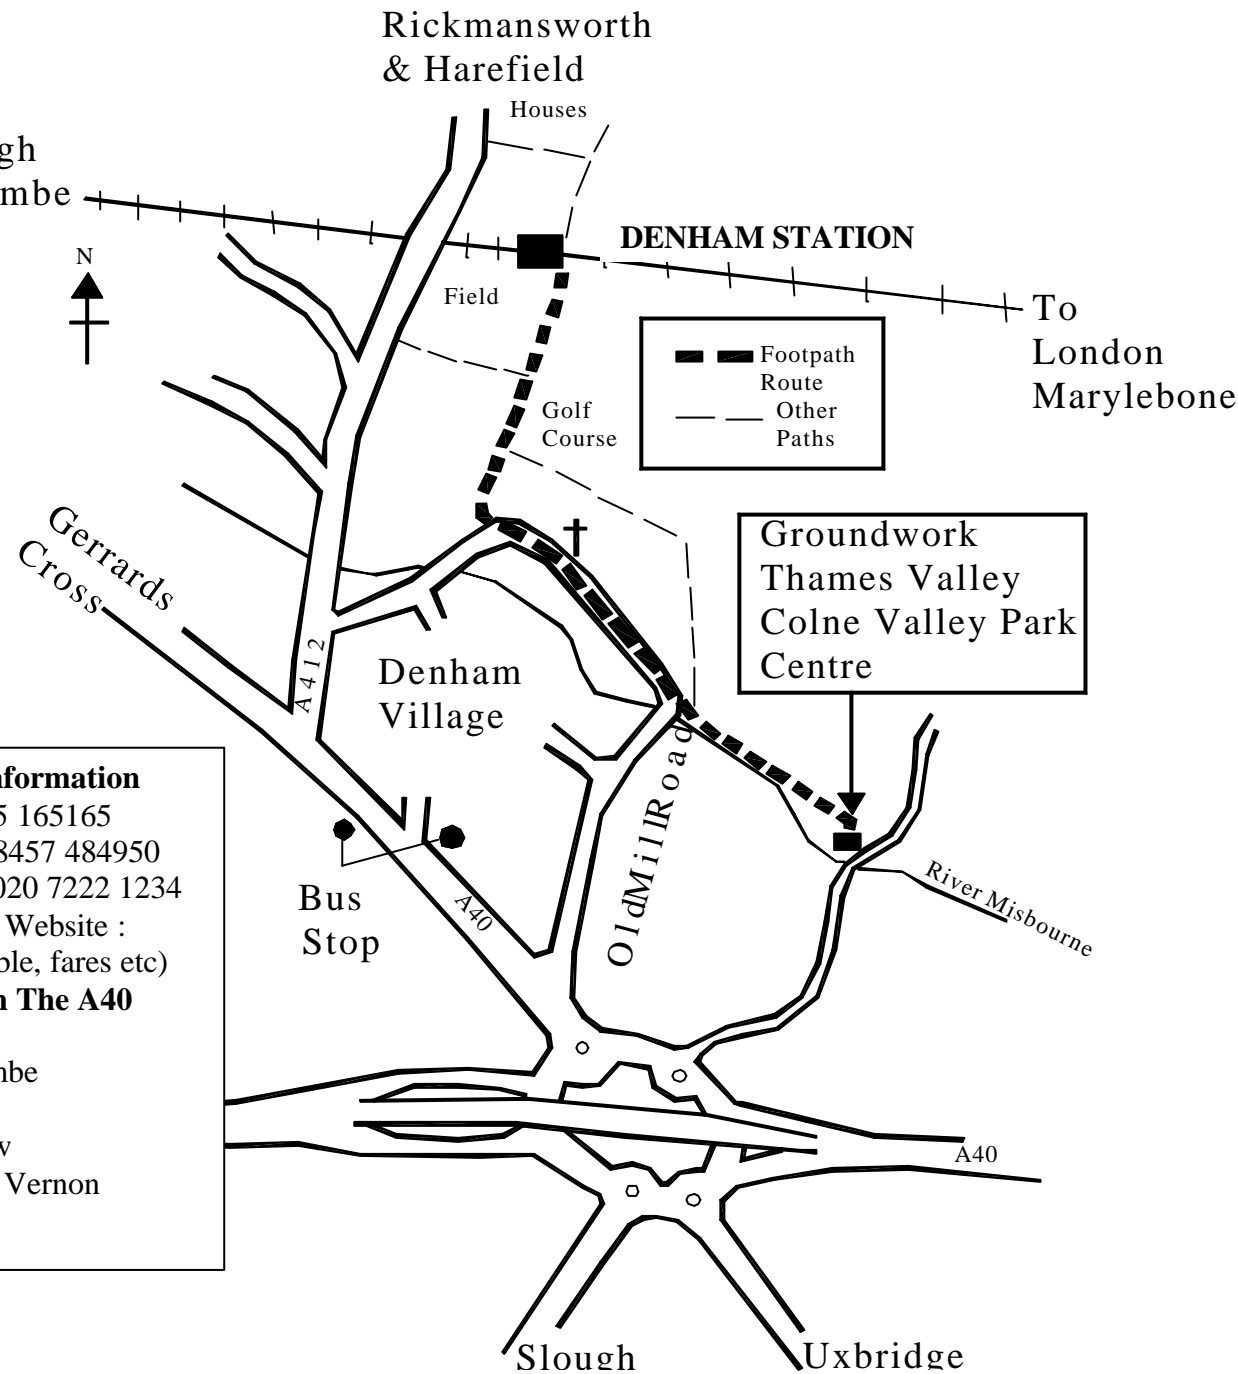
Rickmansworth
& Harefield

Houses

gh
mbe

DENHAM STATION

N

Field

To
London
Marylebone

Footpath
Route

Other
Paths

Golf
Course

Gerrards
Cross

Groundwork
Thames Valley
Colne Valley Park
Centre

A412

Denham
Village

OldMillRoad

nformation
5 165165
8457 484950
020 7222 1234
Website :
ble, fares etc)
n The A40

nbe

w
Vernon

Bus
Stop

A40

River Misbourne

A40

Slough

Uxbridge